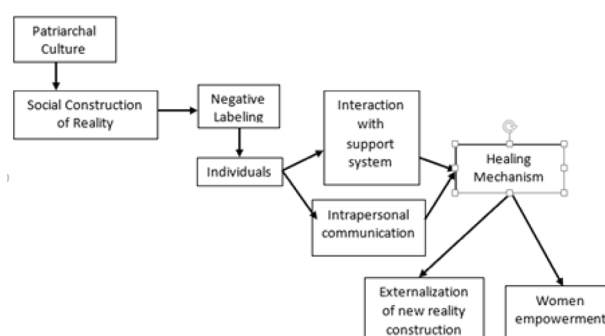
Patriarchal Culture

Social Construction of Reality

Negative Labeling

Individuals

Interaction with support system

Intrapersonal communication

Healing Mechanism

Externalization of new reality construction

Women empowerment